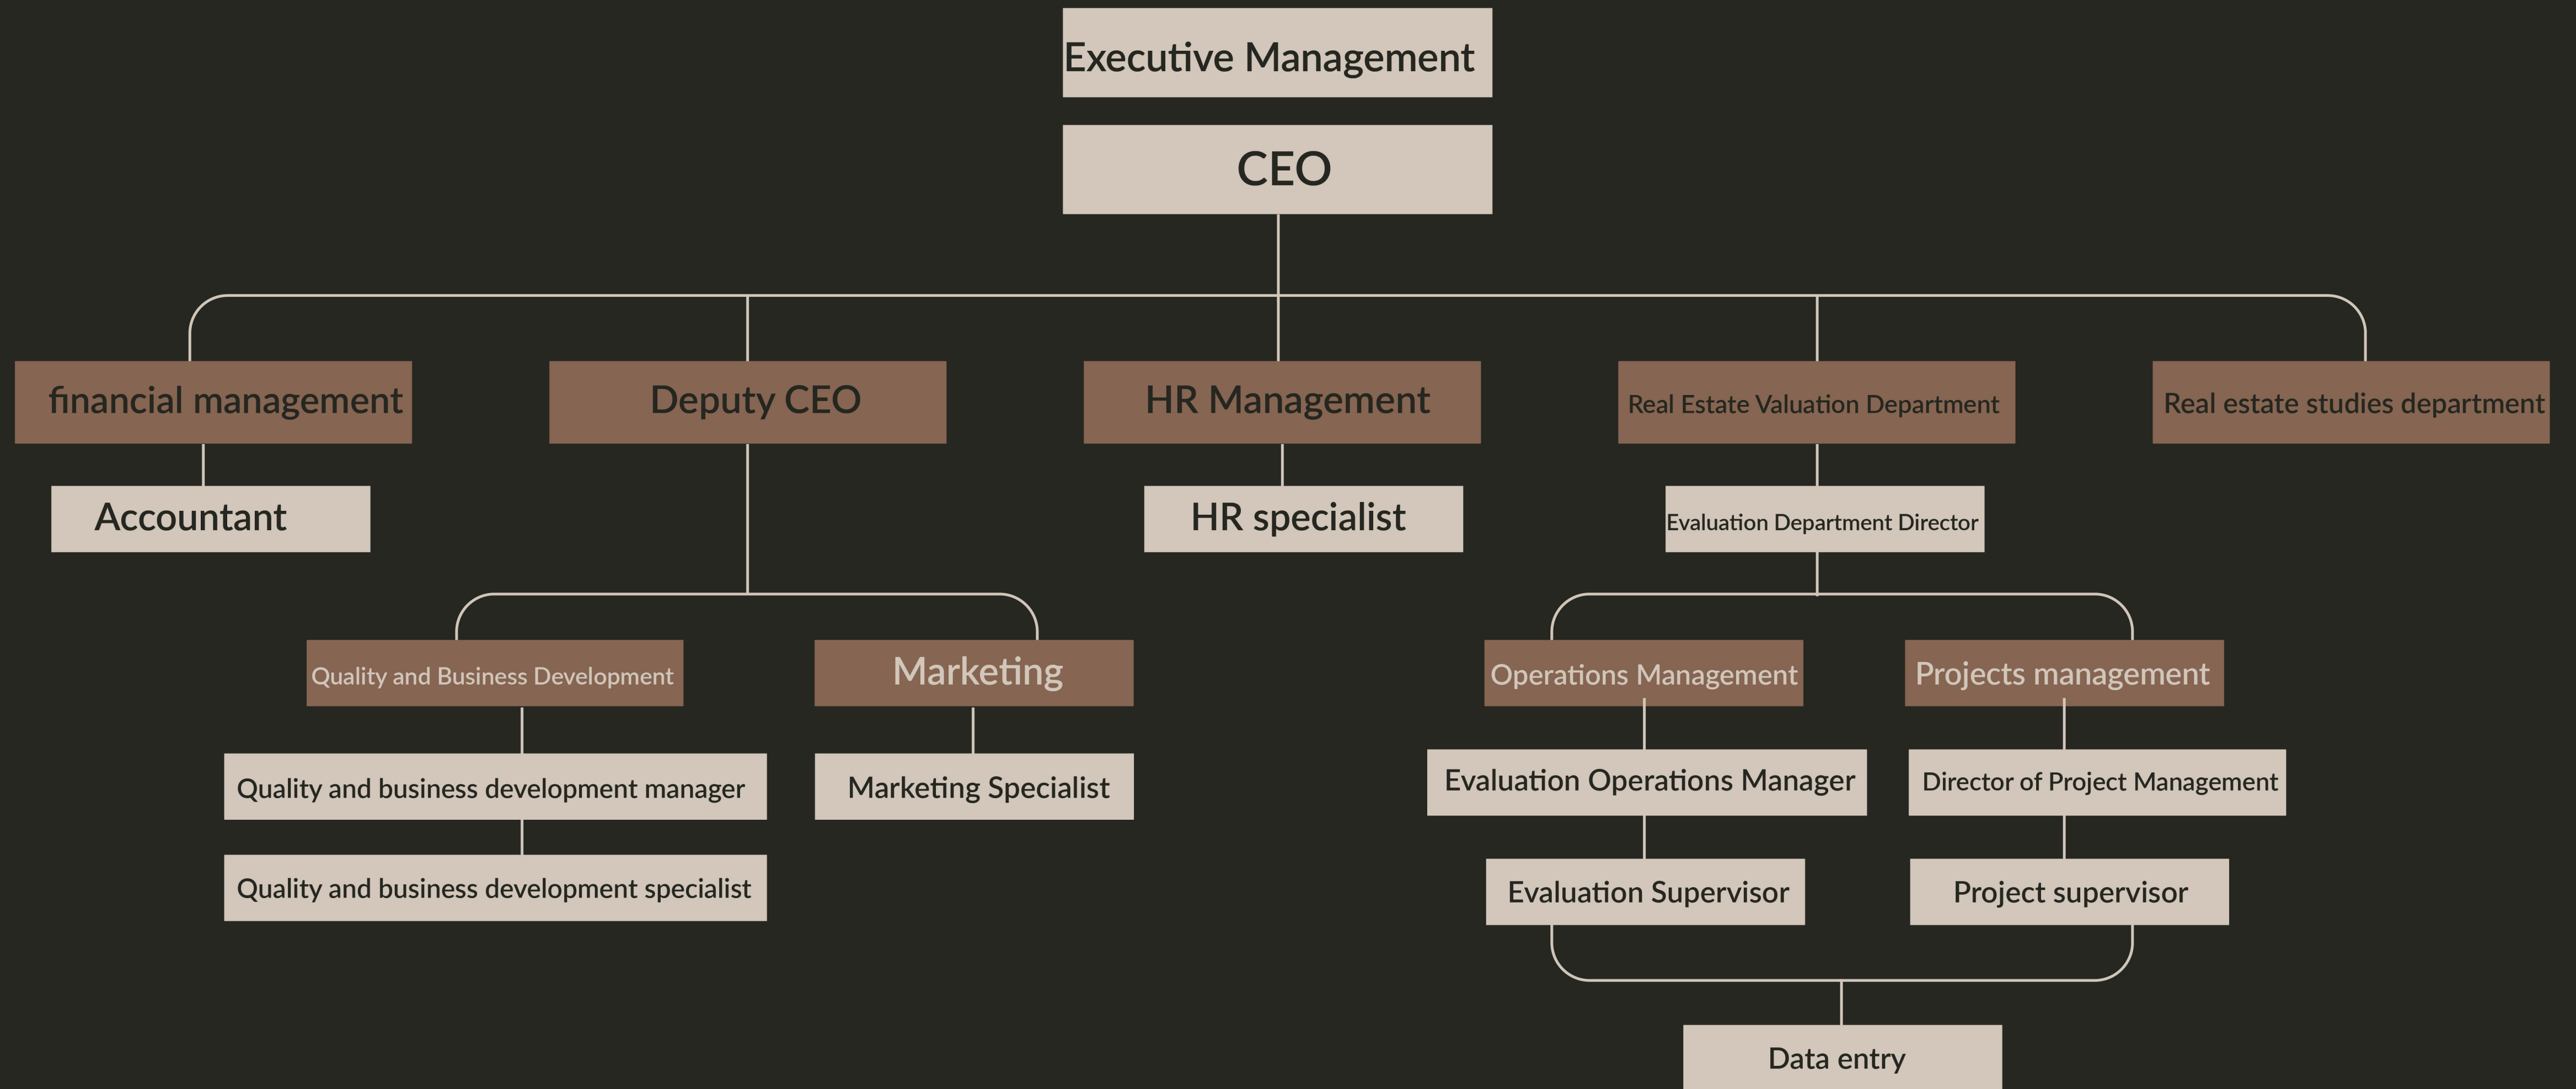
Executive Management

CEO

financial management

Accountant

Deputy CEO

Quality and Business Development

Quality and business development manager

Quality and business development specialist

Marketing

Marketing Specialist

HR Management

HR specialist

Real Estate Valuation Department

Evaluation Department Director

Operations Management

Evaluation Operations Manager

Evaluation Supervisor

Projects management

Director of Project Management

Project supervisor

Data entry

Real estate studies department